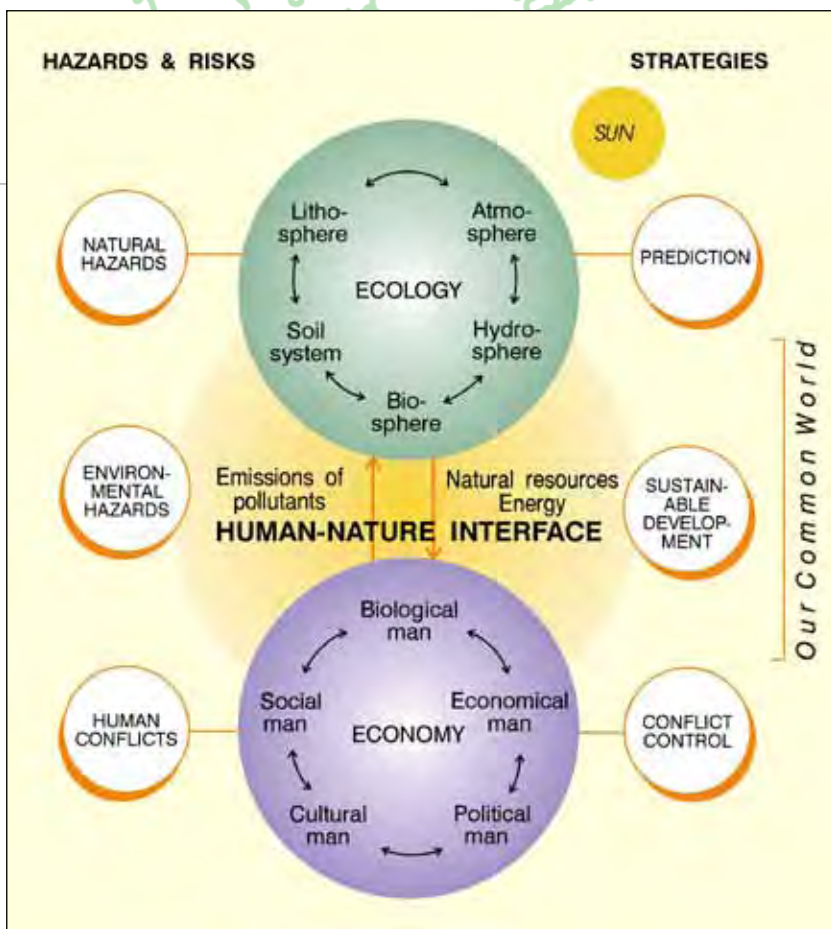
HAZARDS & RISKS

STRATEGIES

SUN

NATURAL HAZARDS

Lithosphere

Atmosphere

ECOLOGY

Soil system

Hydrosphere

Biosphere

PREDICTION

ENVIRONMENTAL HAZARDS

Emissions of pollutants

Natural resources Energy

HUMAN-NATURE INTERFACE

SUSTAINABLE DEVELOPMENT

Our Common World

Biological man

Social man

ECONOMY

Economical man

Cultural man

Political man

HUMAN CONFLICTS

CONFLICT CONTROL